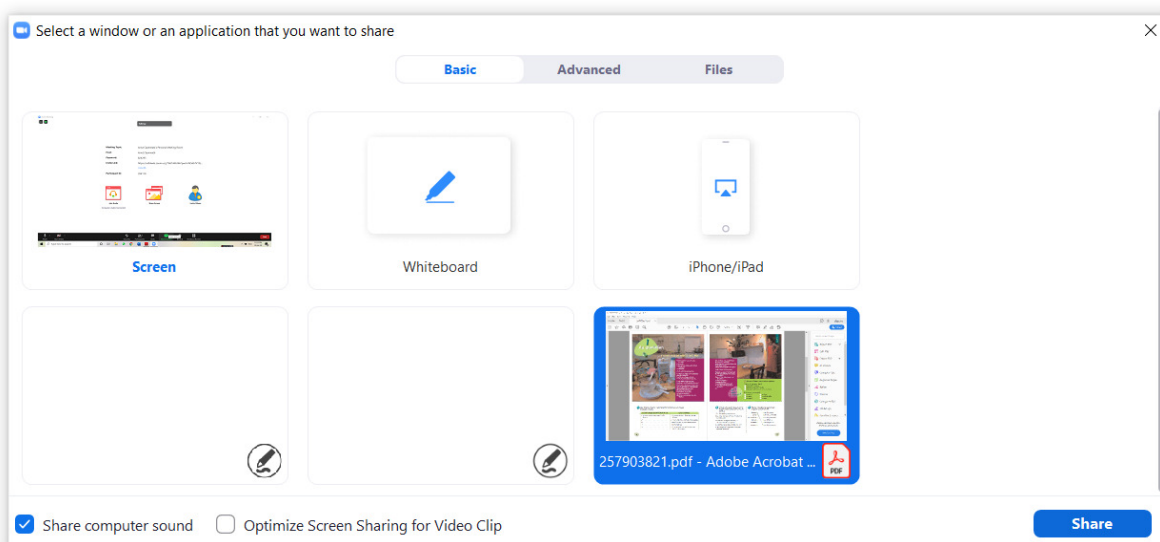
Select a window or an application that you want to share

Basic Advanced Files

Screen

Whiteboard

iPhone/iPad

257903821.pdf - Adobe Acrobat ...

PDF

Share computer sound

Optimize Screen Sharing for Video Clip

Share